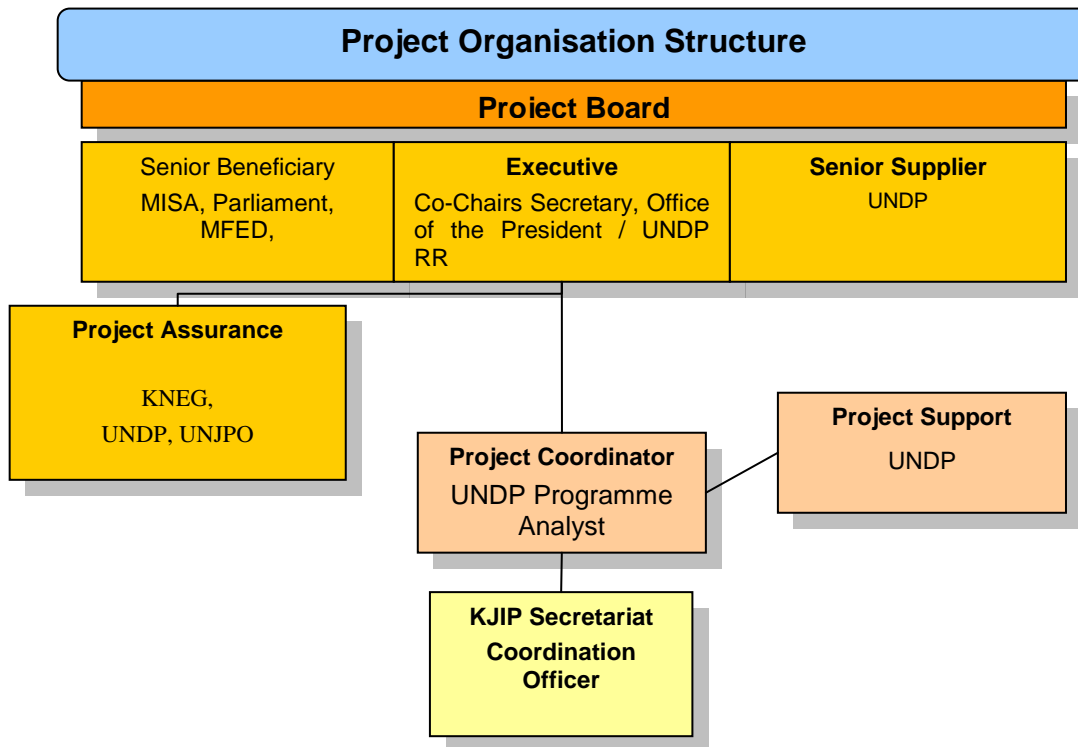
Project Organisation Structure

Project Board

Senior Beneficiary
MISA, Parliament, MFED,

Executive
Co-Chairs Secretary, Office of the President / UNDP RR

Senior Supplier
UNDP

Project Assurance
KNEG,
UNDP, UNJPO

Project Support
UNDP

Project Coordinator
UNDP Programme Analyst

KJIP Secretariat
Coordination Officer